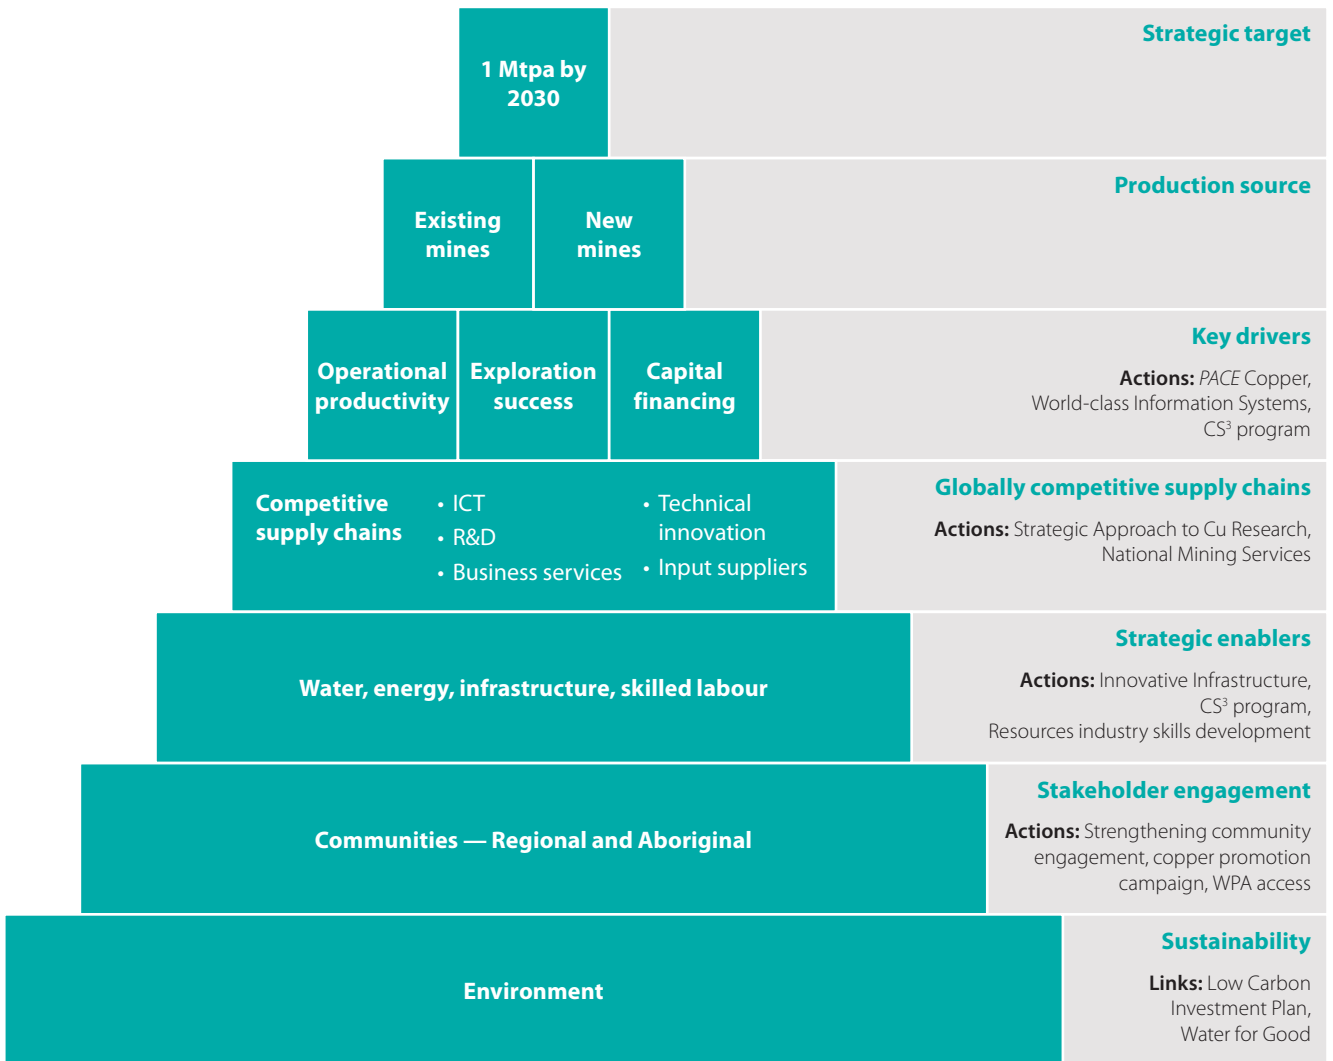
1 Mtpa by 2030

Strategic target

Existing mines

New mines

Production source

Operational productivity

Exploration success

Capital financing

Key drivers

**Actions:** *PACE* Copper, World-class Information Systems, $CS^3$ program

Competitive supply chains

• ICT
• R&D
• Business services
• Technical innovation
• Input suppliers

Globally competitive supply chains

**Actions:** Strategic Approach to Cu Research, National Mining Services

Water, energy, infrastructure, skilled labour

Strategic enablers

**Actions:** Innovative Infrastructure, $CS^3$ program, Resources industry skills development

Communities — Regional and Aboriginal

Stakeholder engagement

**Actions:** Strengthening community engagement, copper promotion campaign, WPA access

Environment

Sustainability

**Links:** Low Carbon Investment Plan, Water for Good